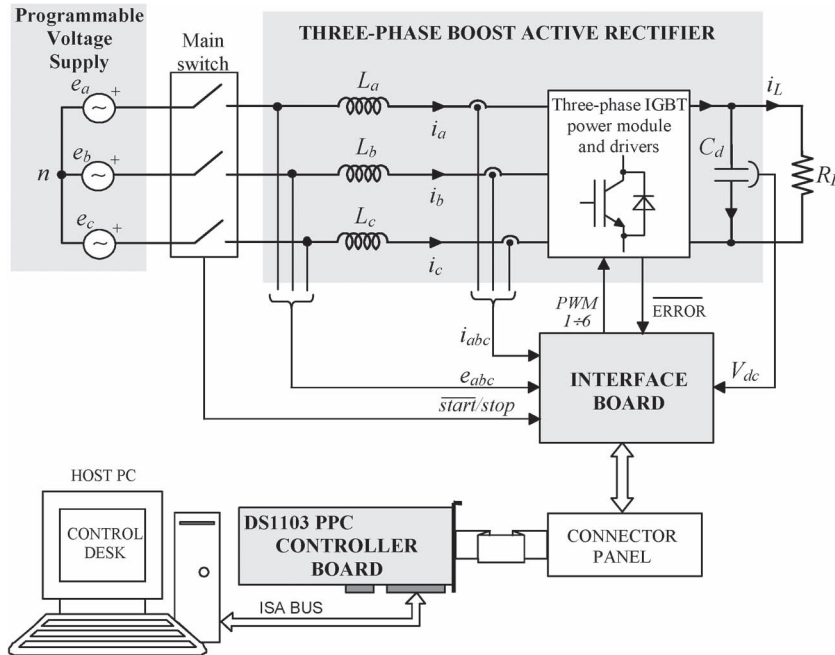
Programmable Voltage Supply

Main switch

THREE-PHASE BOOST ACTIVE RECTIFIER

$e_a$

$e_b$

$e_c$

$n$

$L_a$

$L_b$

$L_c$

$i_a$

$i_b$

$i_c$

Three-phase IGBT power module and drivers

$i_L$

$C_d$

$R_L$

$PWM$ $1 \div 6$

$\overline{\text{ERROR}}$

$i_{abc}$

$e_{abc}$

$\overline{start}/stop$

INTERFACE BOARD

$V_{dc}$

HOST PC

CONTROL DESK

DS1103 PPC CONTROLLER BOARD

CONNECTOR PANEL

ISA BUS